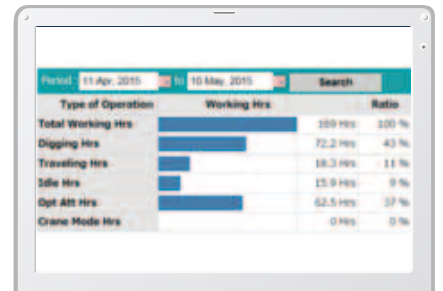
Period : 11 Apr. 2015 to 10 May. 2015 Search

| Type of Operation | Working Hrs | | Ratio |
|---|---|---|---|
| Total Working Hrs | | 169 Hrs | 100 % |
| Digging Hrs | | 72.2 Hrs | 43 % |
| Traveling Hrs | | 18.3 Hrs | 11 % |
| Idle Hrs | | 15.9 Hrs | 9 % |
| Opt Att Hrs | | 62.5 Hrs | 37 % |
| Crane Mode Hrs | | 0 Hrs | 0 % |